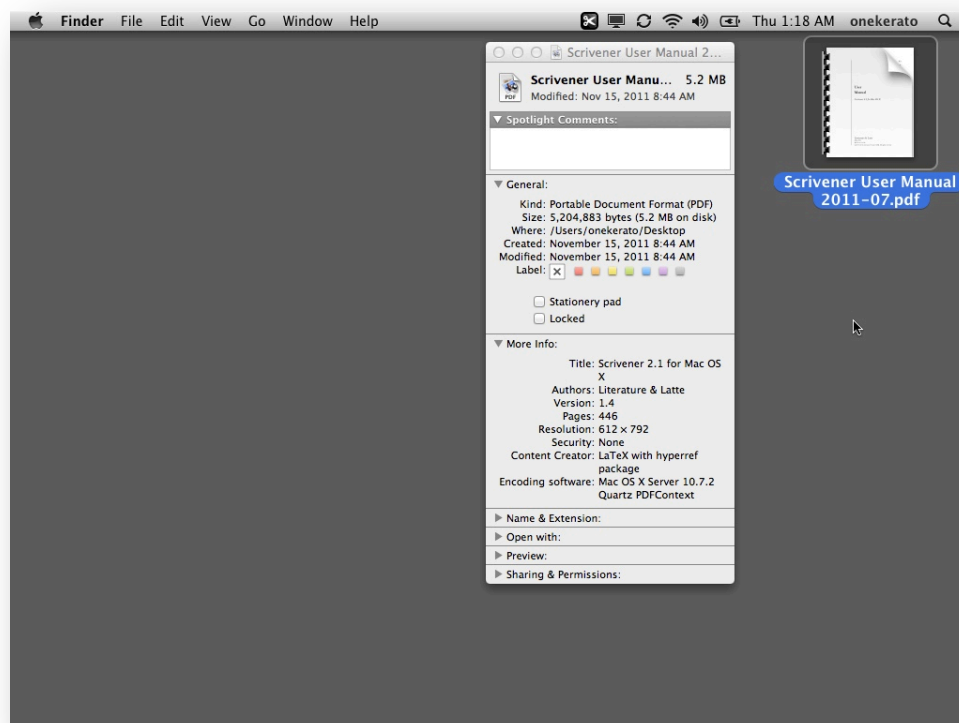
Finder File Edit View Go Window Help

Thu 1:18 AM onekerato

Scrivener User Manual 2...

Scrivener User Manu... 5.2 MB
Modified: Nov 15, 2011 8:44 AM

▼ Spotlight Comments:

▼ General:

Kind: Portable Document Format (PDF)
Size: 5,204,883 bytes (5.2 MB on disk)
Where: /Users/onekerato/Desktop
Created: November 15, 2011 8:44 AM
Modified: November 15, 2011 8:44 AM
Label:

Stationery pad
Locked

▼ More Info:

Title: Scrivener 2.1 for Mac OS X
Authors: Literature & Latte
Version: 1.4
Pages: 446
Resolution: 612 × 792
Security: None
Content Creator: LaTeX with hyperref package
Encoding software: Mac OS X Server 10.7.2 Quartz PDFContext

▶ Name & Extension:
▶ Open with:
▶ Preview:
▶ Sharing & Permissions:

Scrivener User Manual 2011-07.pdf